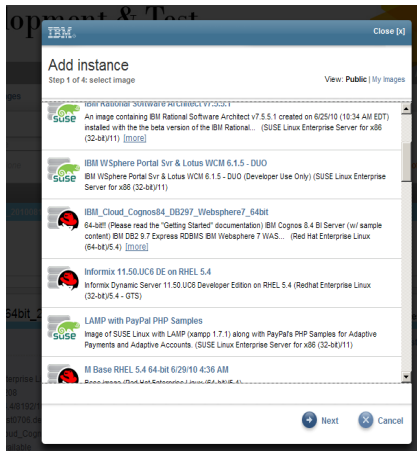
opment & Test

IBM

Close [x]

Add instance

Step 1 of 4: select image

View: Public | My Images

IBM Rational Software Architect v7.5.5.1

An image containing IBM Rational Software Architect v7.5.5.1 created on 6/25/10 (10:34 AM EDT) installed with the the beta version of the IBM Rational... (SUSE Linux Enterprise Server for x86 (32-bit)/11) [more]

IBM WSphere Portal Svr & Lotus WCM 6.1.5 - DUO

IBM WSphere Portal Svr & Lotus WCM 6.1.5 - DUO (Developer Use Only) (SUSE Linux Enterprise Server for x86 (32-bit)/11)

IBM_Cloud_Cognos84_DB297_Websphere7_64bit

64-bit!! (Please read the "Getting Started" documentation) IBM Cognos 8.4 BI Server (w/ sample content) IBM DB2 9.7 Express RDBMS IBM WebSphere 7 WAS... (Red Hat Enterprise Linux (64-bit)/5.4) [more]

Informix 11.50.UC6 DE on RHEL 5.4

Informix Dynamic Server 11.50.UC6 Developer Edition on RHEL 5.4 (Redhat Enterprise Linux (32-bit)/5.4 - GTS)

LAMP with PayPal PHP Samples

Image of SUSE Linux with LAMP (xampp 1.7.1) along with PayPal's PHP Samples for Adaptive Payments and Adaptive Accounts. (SUSE Linux Enterprise Server for x86 (32-bit)/11)

M Base RHEL 5.4 64-bit 6/29/10 4:36 AM

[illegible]

Next

Cancel

ges

64bit_

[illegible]